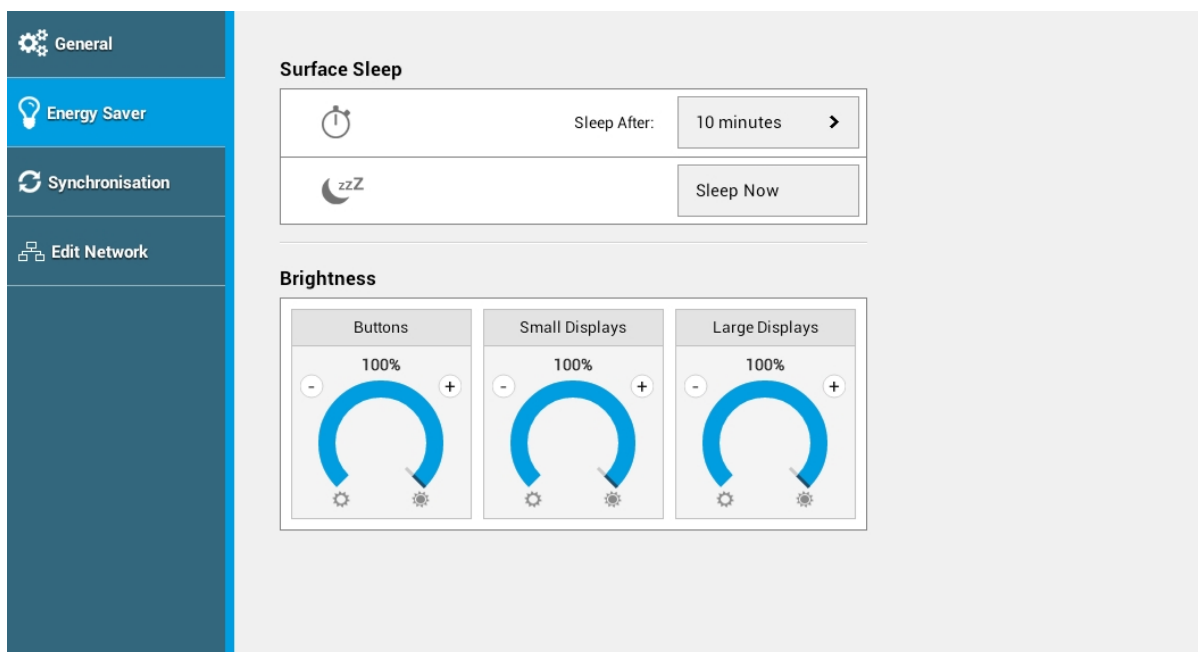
General
Energy Saver
Synchronisation
Edit Network

Surface Sleep

Sleep After: 10 minutes >

zzZ

Sleep Now

Brightness

| Buttons | Small Displays | Large Displays |
|---|---|---|
| 100% | 100% | 100% |
| - + | - + | - + |